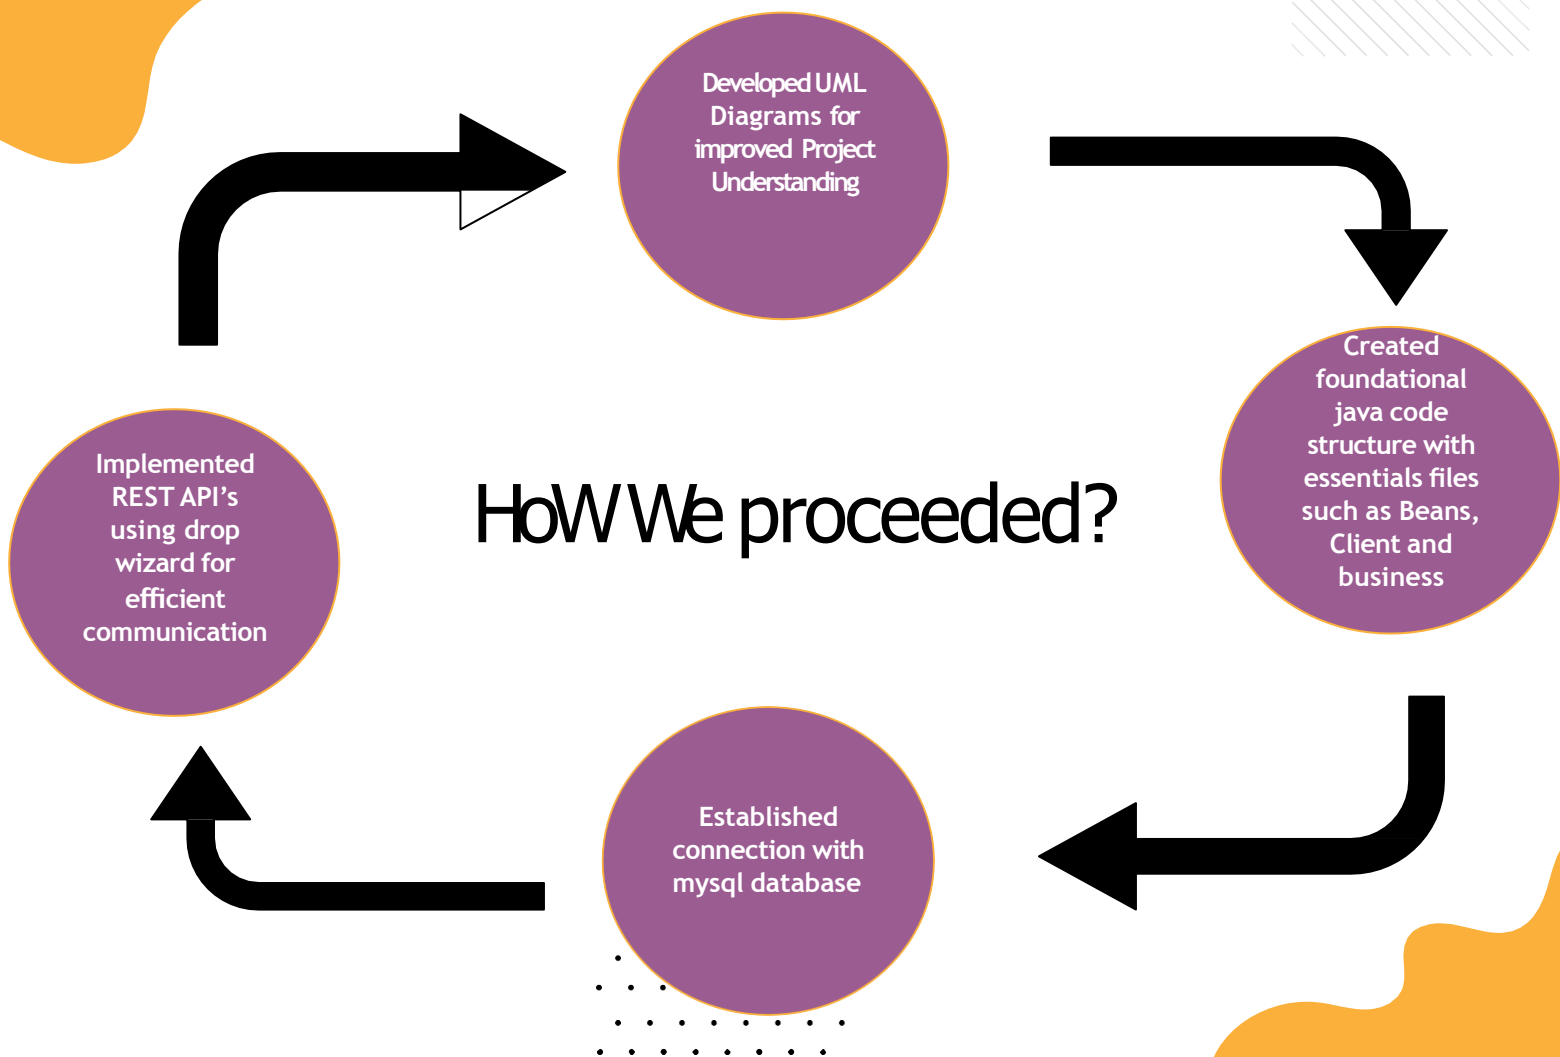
HoW We proceeded?

Developed UML Diagrams for improved Project Understanding

Created foundational java code structure with essentials files such as Beans, Client and business

Established connection with mysql database

Implemented REST API's using drop wizard for efficient communication